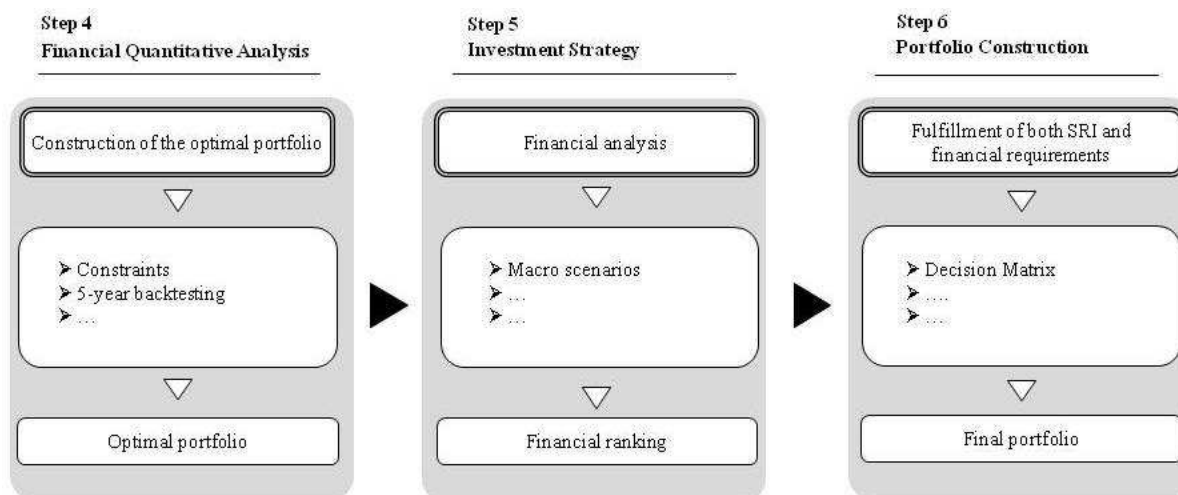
Step 4
Financial Quantitative Analysis

Construction of the optimal portfolio

➢ Constraints
➢ 5-year backtesting
➢ …

Optimal portfolio

Step 5
Investment Strategy

Financial analysis

➢ Macro scenarios
➢ …
➢ …

Financial ranking

Step 6
Portfolio Construction

Fulfillment of both SRI and financial requirements

➢ Decision Matrix
➢ ….
➢ …

Final portfolio